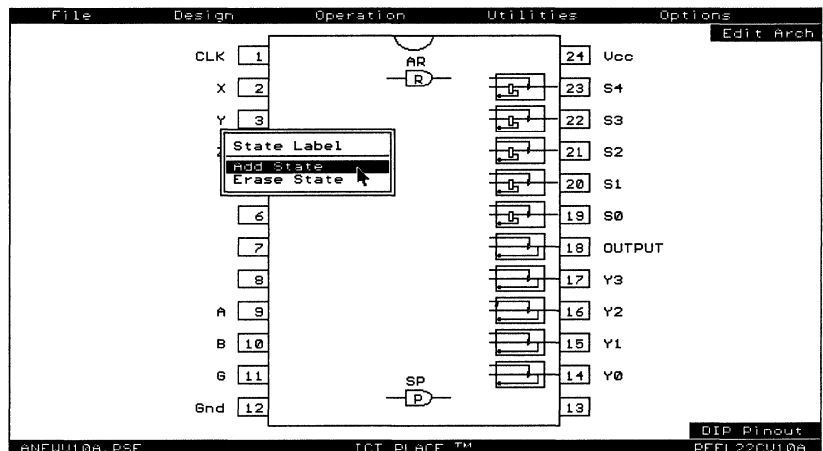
File Design Operation Utilities Options
Edit Arch

CLK 1
X 2
Y 3
Z
State Label
Add State
Erase State
6
7
8
A 9
B 10
G 11
Gnd 12

AR
R

SP
P

24 Vcc
23 S4
22 S3
21 S2
20 S1
19 S0
18 OUTPUT
17 Y3
16 Y2
15 Y1
14 Y0
13

DIP Pinout
ANEUU10A.PSF ICT PLACE ™ PEEL22CU10A